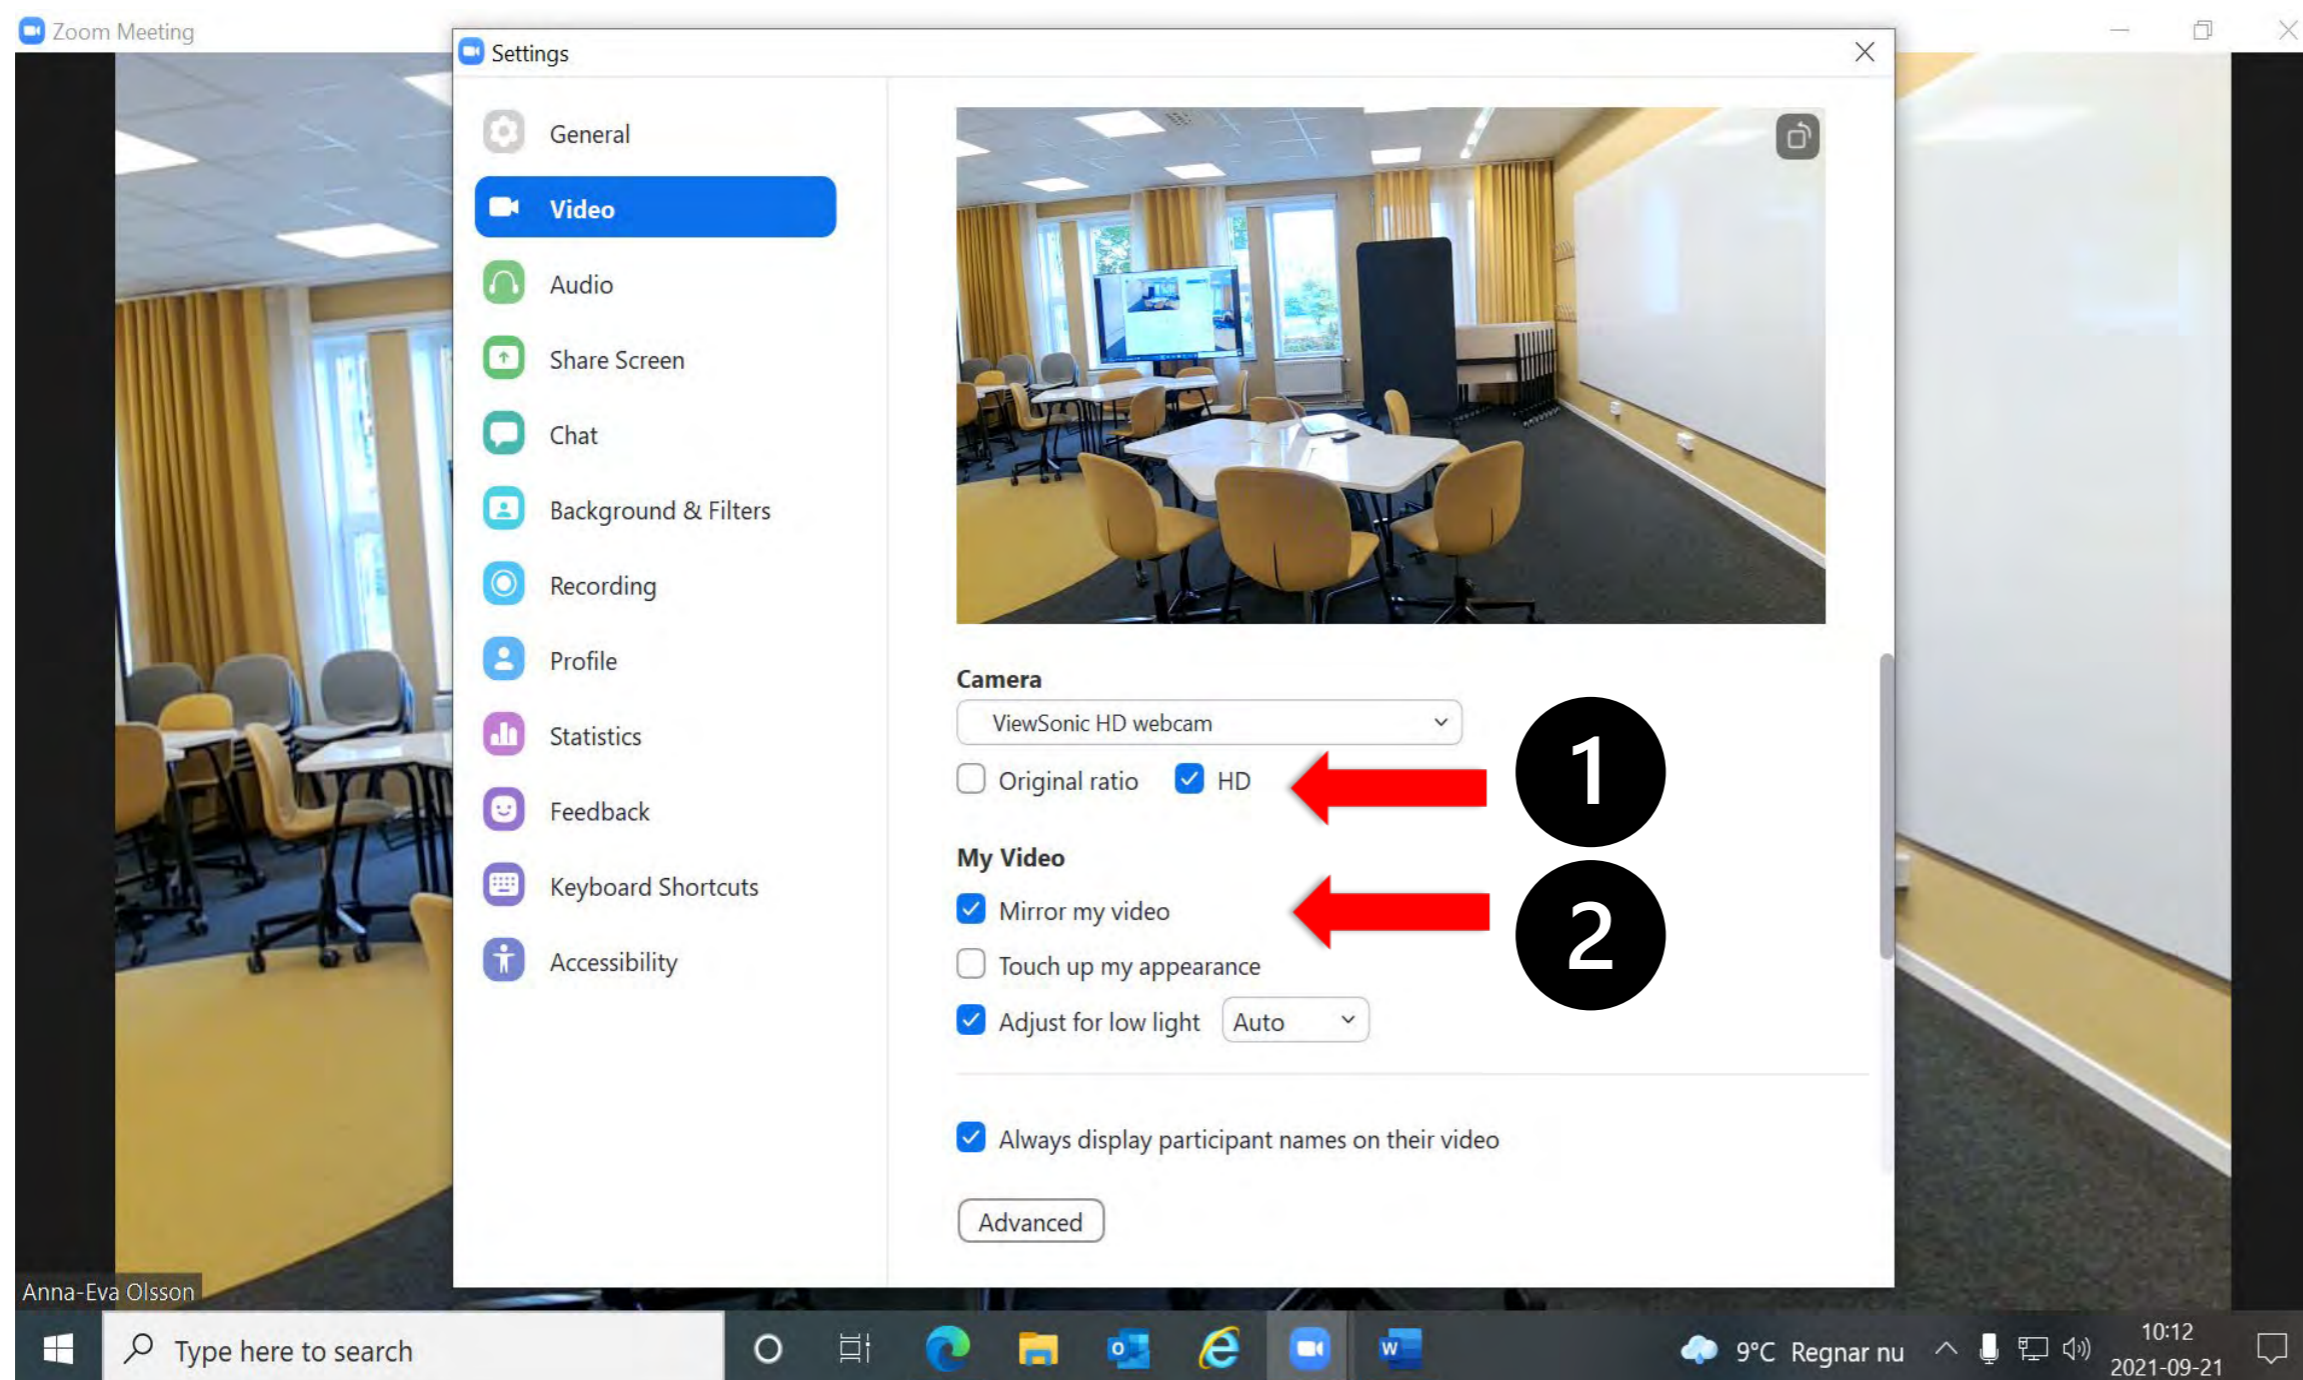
Zoom Meeting

Settings

General

Video

Audio

Share Screen

Chat

Background & Filters

Recording

Profile

Statistics

Feedback

Keyboard Shortcuts

Accessibility

Camera

ViewSonic HD webcam

Original ratio

HD

1

My Video

Mirror my video

2

Touch up my appearance

Adjust for low light

Auto

Always display participant names on their video

Advanced

Anna-Eva Olsson

Type here to search

9°C Regnar nu

10:12
2021-09-21